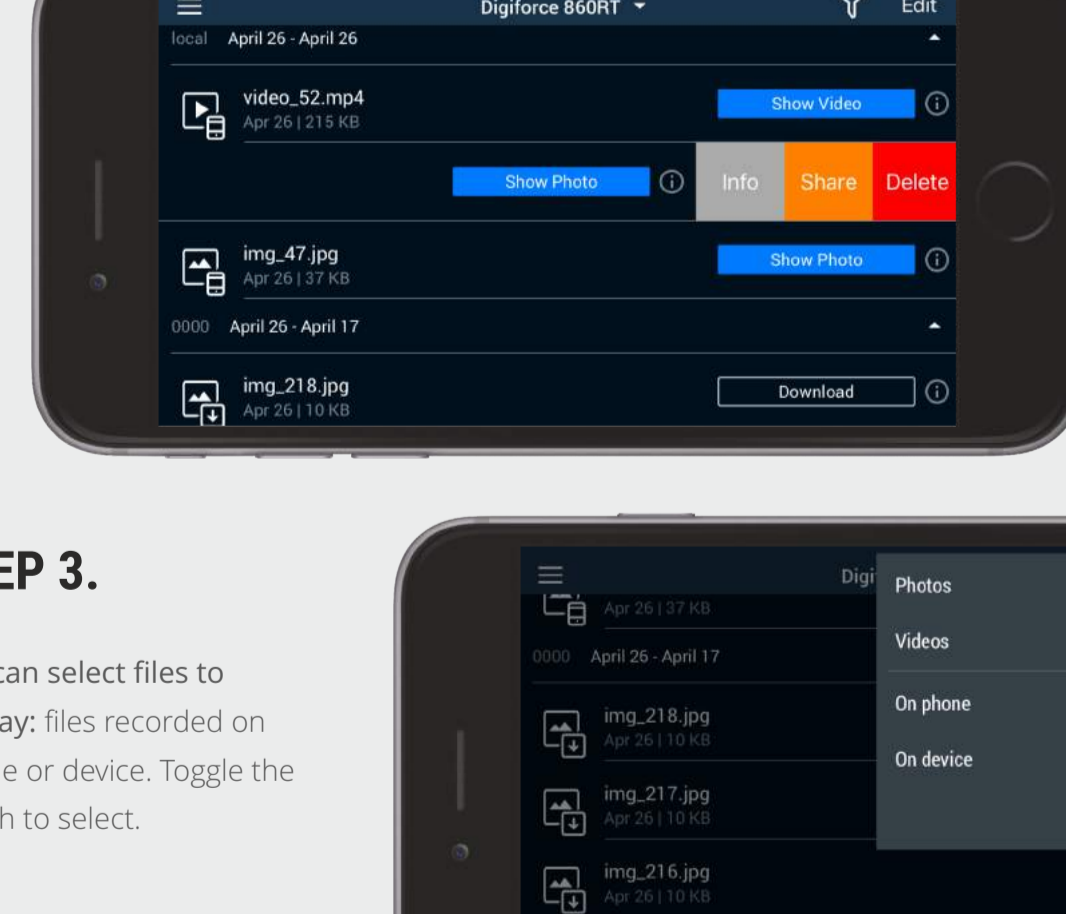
Digiforce 860RT
Edit
local April 26 - April 26
video_52.mp4
Apr 26 | 215 KB
Show Video
Show Photo
Info
Share
Delete
img_47.jpg
Apr 26 | 37 KB
Show Photo
0000 April 26 - April 17
img_218.jpg
Apr 26 | 10 KB
Download

EP 3.

can select files to ay: files recorded on e or device. Toggle the h to select.

Digi
Apr 26 | 37 KB
0000 April 26 - April 17
img_218.jpg
Apr 26 | 10 KB
img_217.jpg
Apr 26 | 10 KB
img_216.jpg
Apr 26 | 10 KB
Photos
Videos
On phone
On device